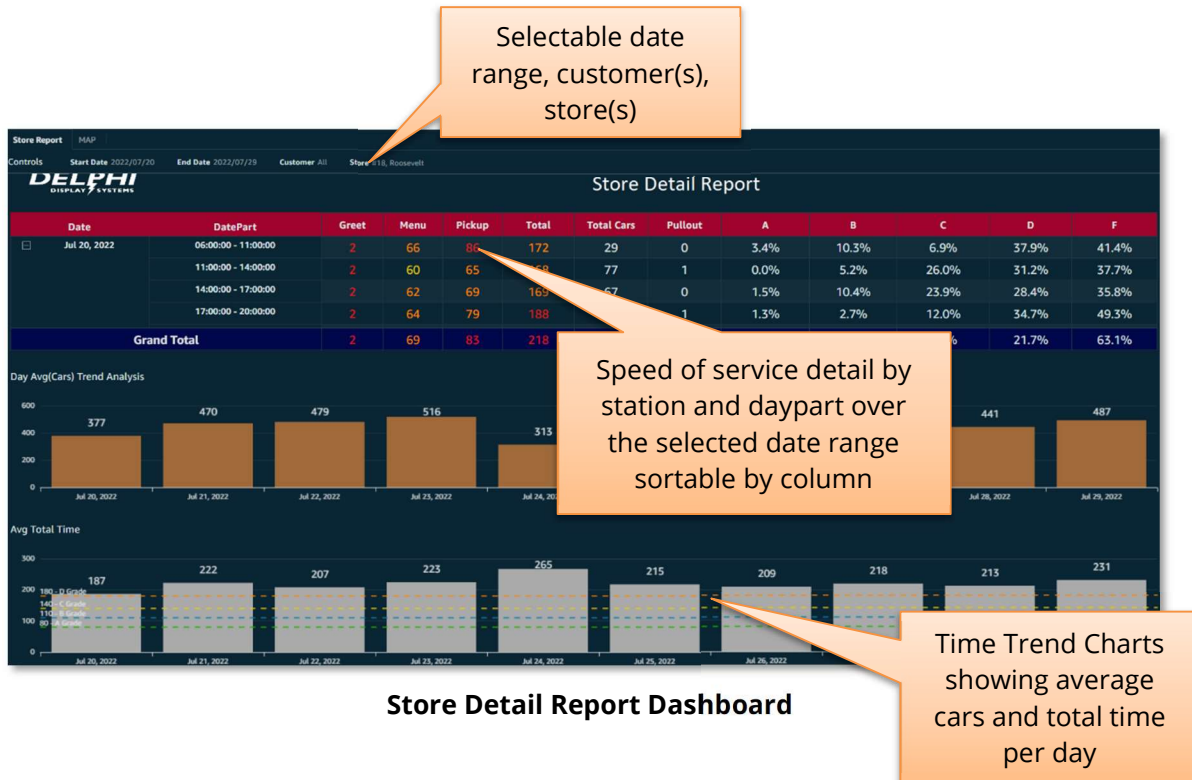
Selectable date range, customer(s), store(s)

Store Report MAP

Controls Start Date 2022/07/20 End Date 2022/07/29 Customer All Store 818, Roosevelt

DELPHI DISPLAY SYSTEMS

Store Detail Report

| Date | DatePart | Greet | Menu | Pickup | Total | Total Cars | Pullout | A | B | C | D | F |
|---|---|---|---|---|---|---|---|---|---|---|---|---|
| Jul 20, 2022 | 06:00:00 - 11:00:00 | 2 | 66 | 86 | 172 | 29 | 0 | 3.4% | 10.3% | 6.9% | 37.9% | 41.4% |
| | 11:00:00 - 14:00:00 | 2 | 60 | 65 | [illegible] | 77 | 1 | 0.0% | 5.2% | 26.0% | 31.2% | 37.7% |
| | 14:00:00 - 17:00:00 | 2 | 62 | 69 | 169 | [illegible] | 0 | 1.5% | 10.4% | 23.9% | 28.4% | 35.8% |
| | 17:00:00 - 20:00:00 | 2 | 64 | 79 | 188 | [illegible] | 1 | 1.3% | 2.7% | 12.0% | 34.7% | 49.3% |
| Grand Total | | 2 | 69 | 83 | 218 | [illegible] | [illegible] | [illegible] | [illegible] | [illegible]% | 21.7% | 63.1% |

Speed of service detail by station and daypart over the selected date range sortable by column

Day Avg(Cars) Trend Analysis

600
400
200
0

377 470 479 516 313 441 487

Jul 20, 2022 Jul 21, 2022 Jul 22, 2022 Jul 23, 2022 Jul 24, 2022 Jul 28, 2022 Jul 29, 2022

Avg Total Time

300
200
100
0

180 - D Grade
140 - C Grade
110 - B Grade
80 - A Grade

187 222 207 223 265 215 209 218 213 231

Jul 20, 2022 Jul 21, 2022 Jul 22, 2022 Jul 23, 2022 Jul 24, 2022 Jul 25, 2022 Jul 26, 2022

Time Trend Charts showing average cars and total time per day

Store Detail Report Dashboard